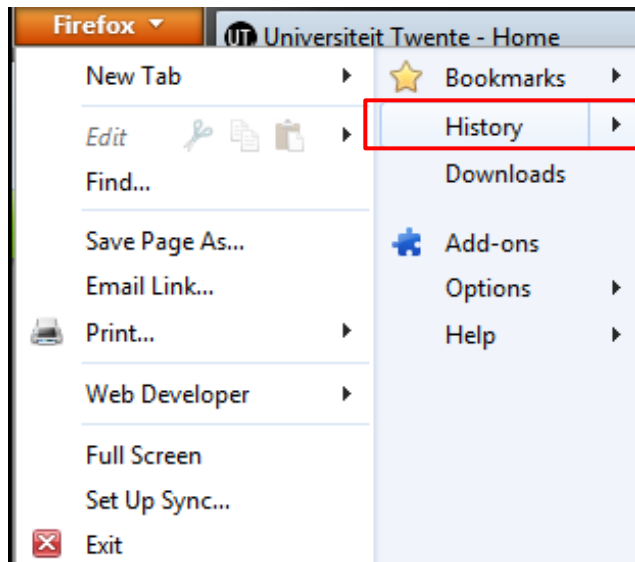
Firefox

Universiteit Twente - Home

New Tab

Edit

Find...

Save Page As...

Email Link...

Print...

Web Developer

Full Screen

Set Up Sync...

Exit

Bookmarks

History

Downloads

Add-ons

Options

Help